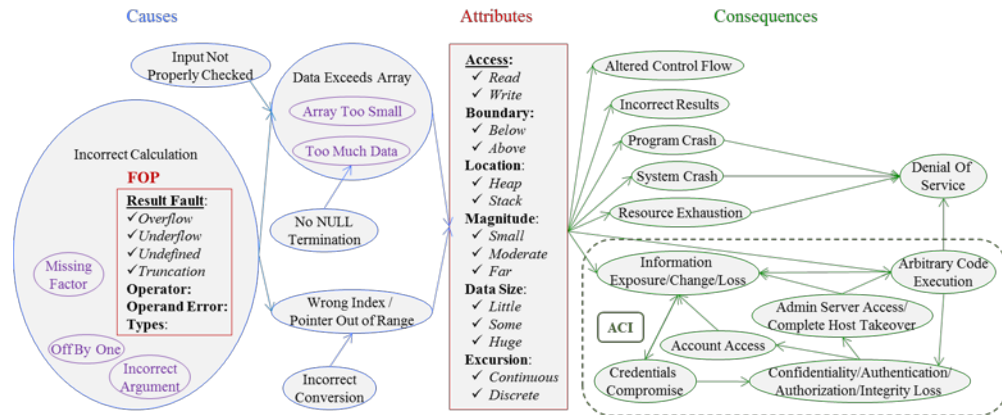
Causes

Attributes

Consequences

Input Not Properly Checked

Data Exceeds Array

Array Too Small

Too Much Data

Incorrect Calculation

FOP

Result Fault:
✓Overflow
✓Underflow
✓Undefined
✓Truncation
Operator:
Operand Error:
Types:

Missing Factor

Off By One

Incorrect Argument

No NULL Termination

Wrong Index / Pointer Out of Range

Incorrect Conversion

Access:
✓ Read
✓ Write
Boundary:
✓ Below
✓ Above
Location:
✓ Heap
✓ Stack
Magnitude:
✓ Small
✓ Moderate
✓ Far
Data Size:
✓ Little
✓ Some
✓ Huge
Excursion:
✓ Continuous
✓ Discrete

Altered Control Flow

Incorrect Results

Program Crash

System Crash

Resource Exhaustion

Denial Of Service

Information Exposure/Change/Loss

Arbitrary Code Execution

Admin Server Access/ Complete Host Takeover

ACI

Account Access

Credentials Compromise

Confidentiality/Authentication/ Authorization/Integrity Loss